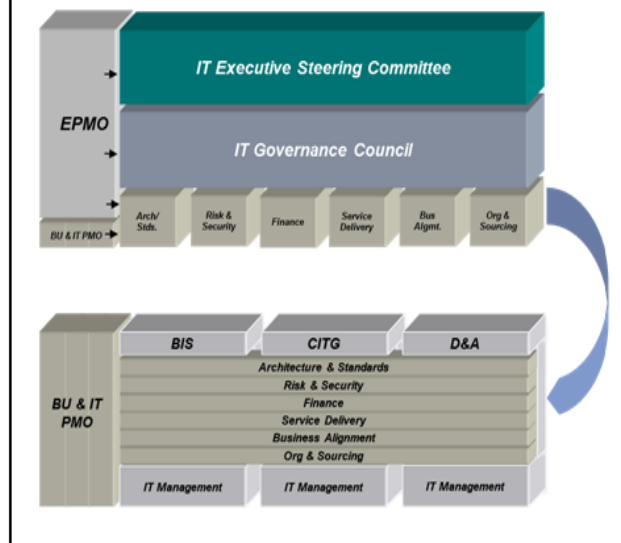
EPMO

IT Executive Steering Committee

IT Governance Council

BU & IT PMO

Arch/ Stds.

Risk & Security

Finance

Service Delivery

Bus Algmt.

Org & Sourcing

BU & IT PMO

BIS

CITG

D&A

Architecture & Standards

Risk & Security

Finance

Service Delivery

Business Alignment

Org & Sourcing

IT Management

IT Management

IT Management